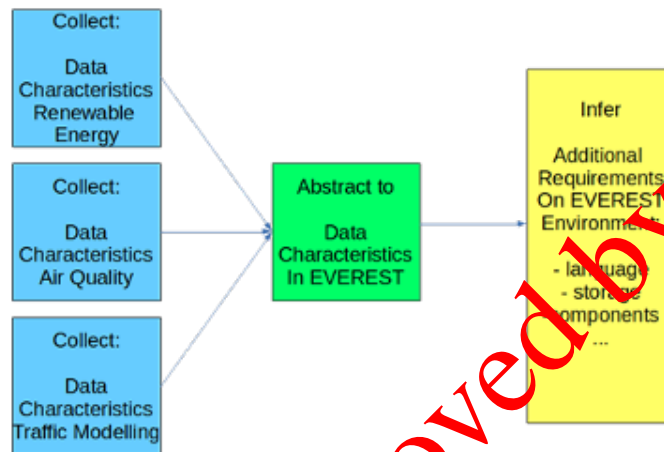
Collect:

Data Characteristics Renewable Energy

Collect:

Data Characteristics Air Quality

Collect:

Data Characteristics Traffic Modelling

Abstract to

Data Characteristics In EVEREST

Infer

Additional Requirements On EVEREST Environment:

- language
- storage
components
...

oved by